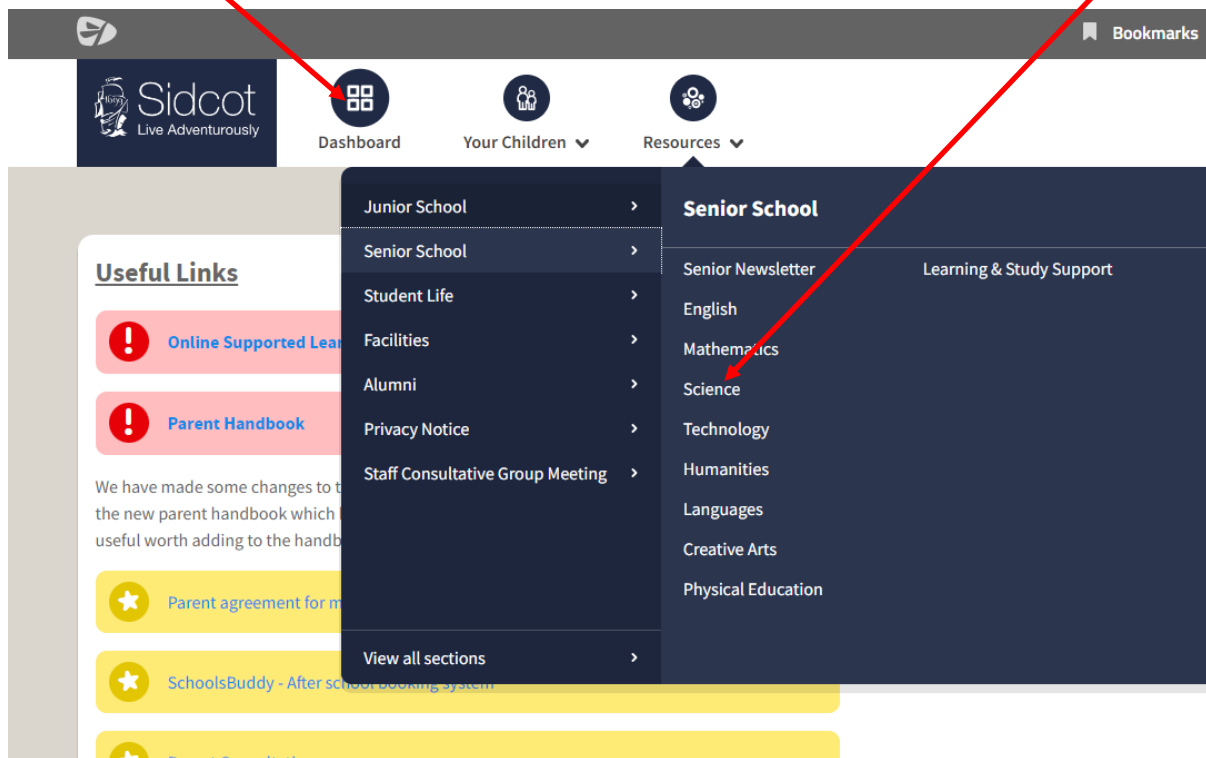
Bookmarks

Sidcot
Live Adventurously

Dashboard
Your Children
Resources

Useful Links

Online Supported Lear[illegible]

Parent Handbook

We have made some changes to t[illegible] the new parent handbook which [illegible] useful worth adding to the handb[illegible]

Parent agreement for m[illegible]

SchoolsBuddy - After school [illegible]

Junior School
Senior School
Student Life
Facilities
Alumni
Privacy Notice
Staff Consultative Group Meeting

View all sections

Senior School

Senior Newsletter
English
Mathematics
Science
Technology
Humanities
Languages
Creative Arts
Physical Education

Learning & Study Support